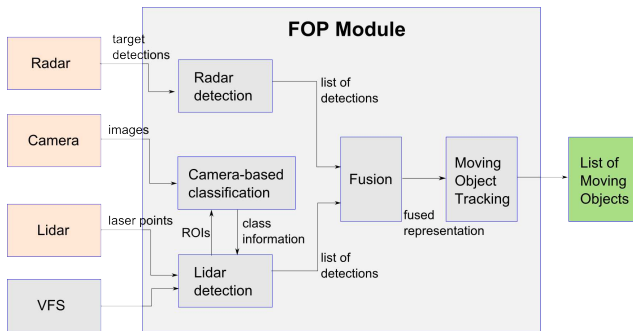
FOP Module

Radar

target detections

Radar detection

list of detections

Camera

images

Camera-based classification

Fusion

Moving Object Tracking

List of Moving Objects

Lidar

laser points

ROIs

class information

fused representation

VFS

Lidar detection

list of detections